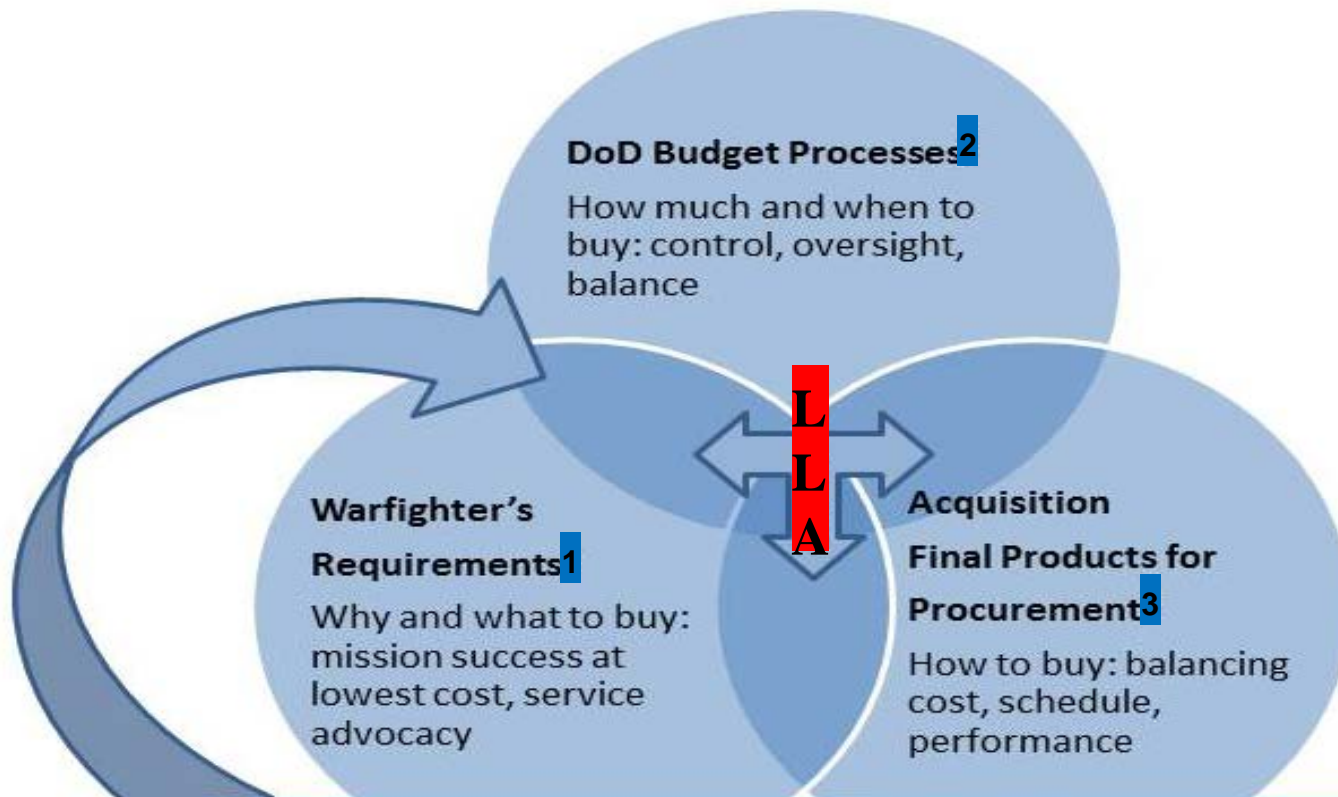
DoD Budget Processes2

How much and when to buy: control, oversight, balance

L
L
A

Warfighter's Requirements1

Why and what to buy: mission success at lowest cost, service advocacy

Acquisition Final Products for Procurement3

How to buy: balancing cost, schedule, performance